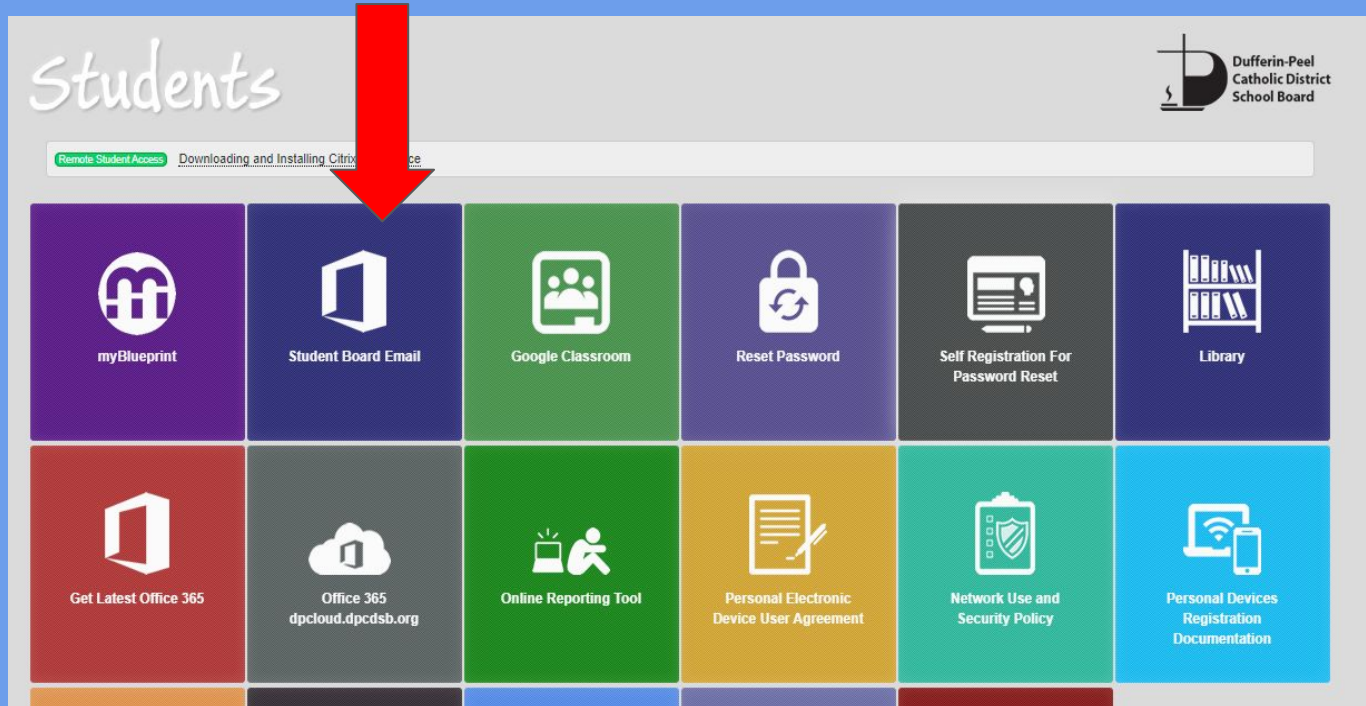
Students

Dufferin-Peel Catholic District School Board

Remote Student Access Downloading and Installing Citrix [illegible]ce

myBlueprint

Student Board Email

Google Classroom

Reset Password

Self Registration For Password Reset

Library

Get Latest Office 365

Office 365 dpcloud.dpcdsb.org

Online Reporting Tool

Personal Electronic Device User Agreement

Network Use and Security Policy

Personal Devices Registration Documentation